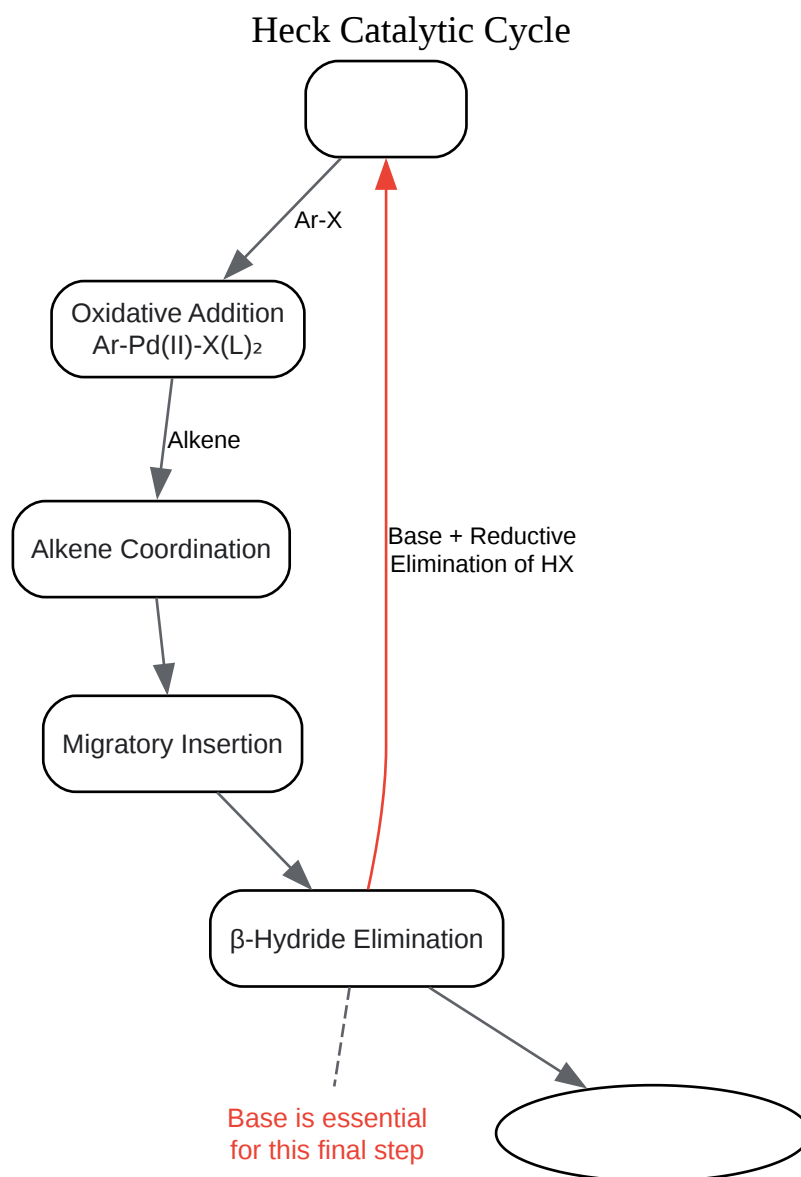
Heck Catalytic Cycle

Ar-X

Oxidative Addition
Ar-Pd(II)-X(L)₂

Alkene

Alkene Coordination

Base + Reductive Elimination of HX

Migratory Insertion

β-Hydride Elimination

Base is essential for this final step